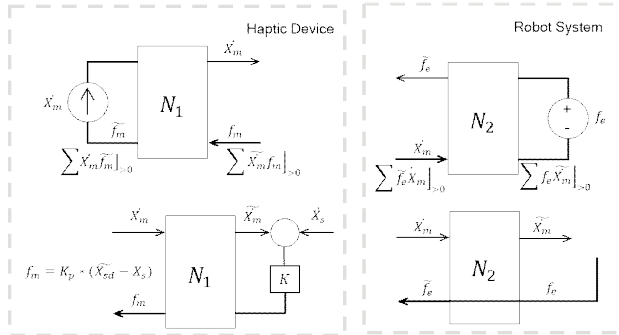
Haptic Device

$\dot{X}_m$

$\dot{X}_m$

$N_1$

$\widetilde{f_m}$

$f_m$

$\sum \dot{X}_m \widetilde{f_m}\big|_{>0}$

$\sum \widetilde{\dot{X}_m} f_m\big|_{>0}$

$\dot{X}_m$

$\widetilde{\dot{X}_m}$

$\dot{X}_s$

$f_m = K_p \cdot (\widetilde{X_{sd}} - X_s)$

$N_1$

$K$

$f_m$

Robot System

$\widetilde{f_e}$

$N_2$

$f_e$

+

-

$\dot{X}_m$

$\sum \widetilde{f_e} \dot{X}_m\big|_{>0}$

$\sum f_e \widetilde{\dot{X}_m}\big|_{>0}$

$\dot{X}_m$

$\widetilde{\dot{X}_m}$

$N_2$

$\widetilde{f_e}$

$f_e$